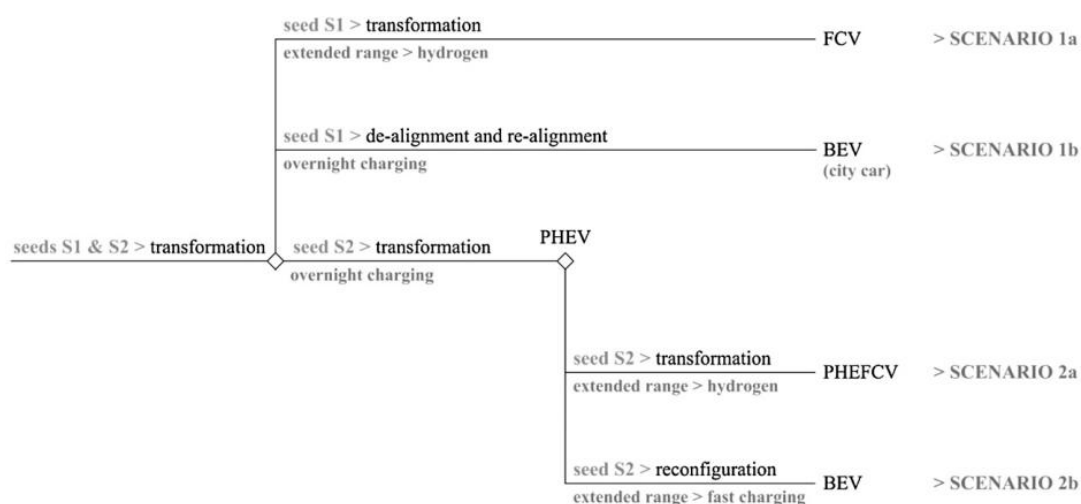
seed S1 > transformation
extended range > hydrogen
FCV
> SCENARIO 1a

seed S1 > de-alignment and re-alignment
overnight charging
BEV
(city car)
> SCENARIO 1b

seeds S1 & S2 > transformation

seed S2 > transformation
overnight charging
PHEV

seed S2 > transformation
extended range > hydrogen
PHEFCV
> SCENARIO 2a

seed S2 > reconfiguration
extended range > fast charging
BEV
> SCENARIO 2b